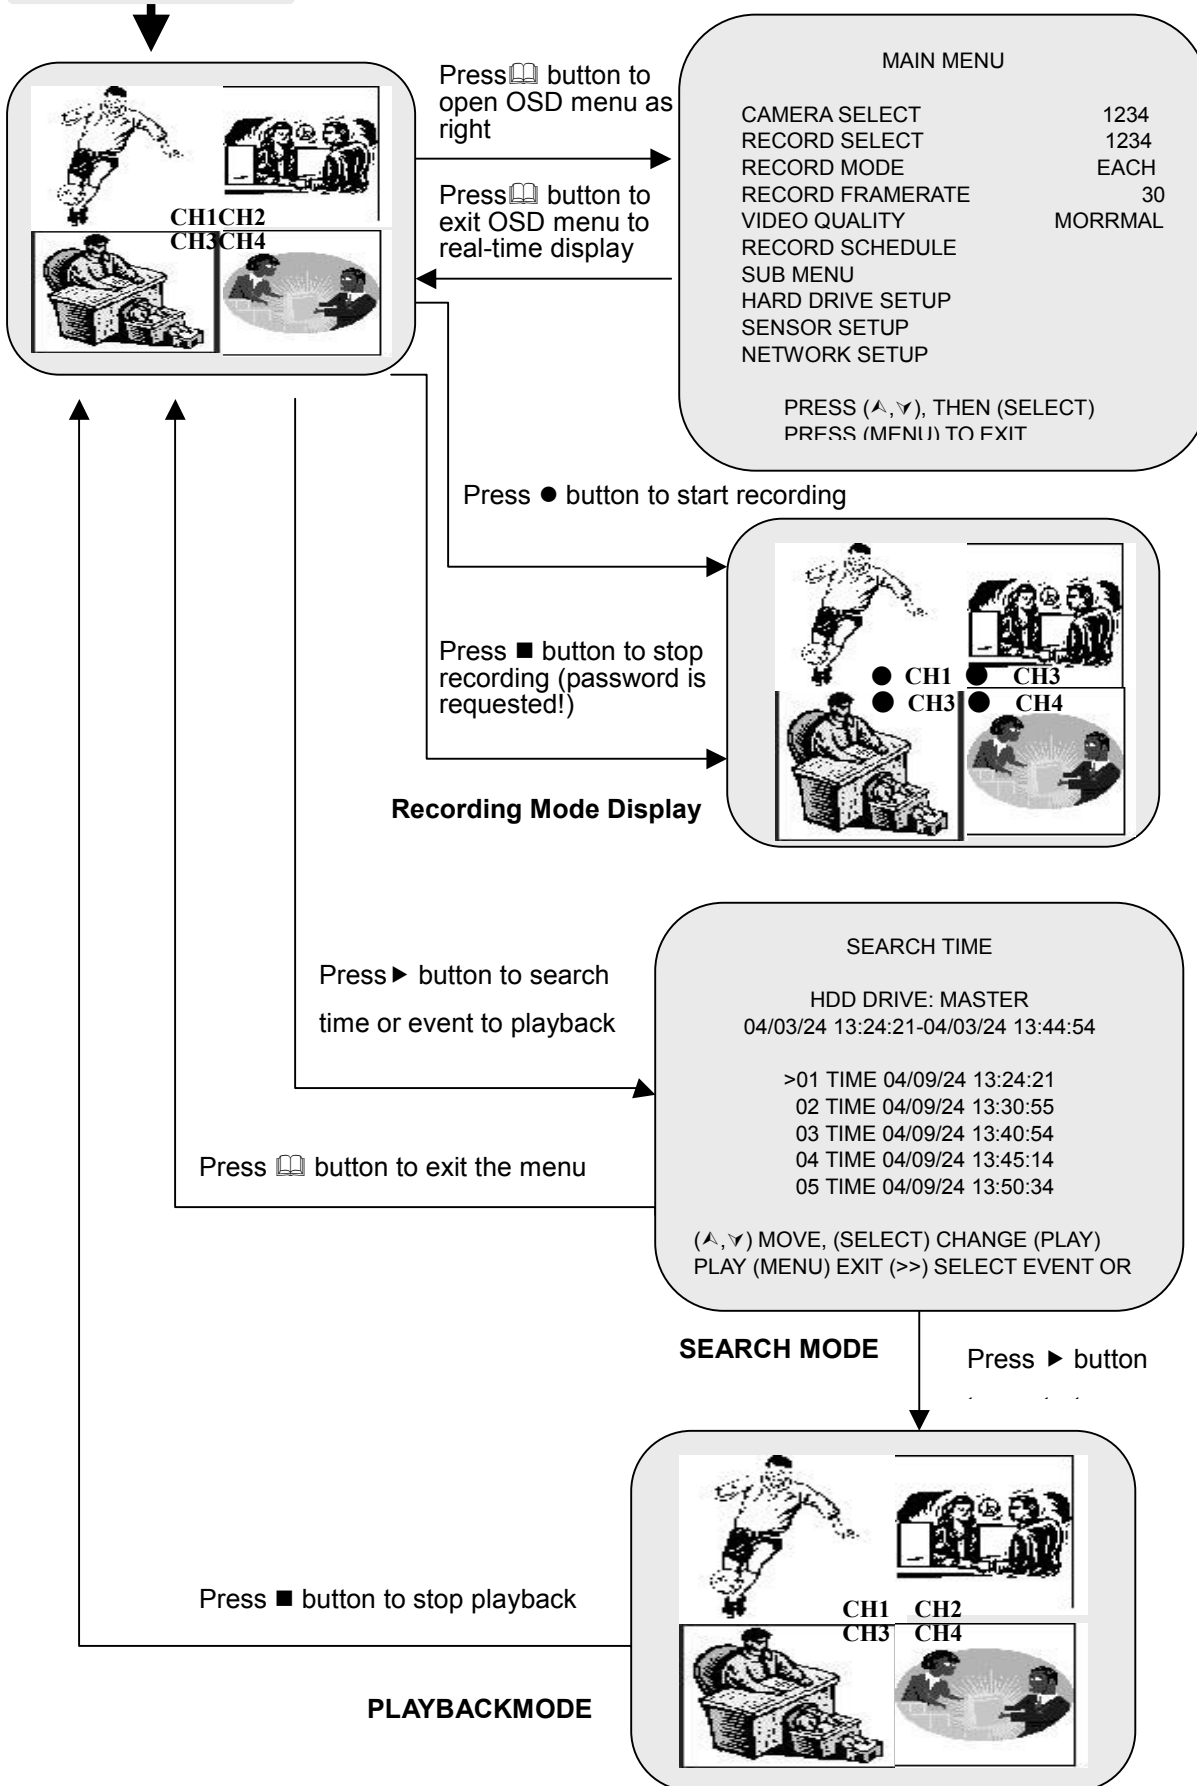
CH1CH2
CH3CH4

Press📖 button to open OSD menu as right

Press📖 button to exit OSD menu to real-time display

MAIN MENU

| | |
|---|---|
| CAMERA SELECT | 1234 |
| RECORD SELECT | 1234 |
| RECORD MODE | EACH |
| RECORD FRAMERATE | 30 |
| VIDEO QUALITY | MORRMAL |
| RECORD SCHEDULE | |
| SUB MENU | |
| HARD DRIVE SETUP | |
| SENSOR SETUP | |
| NETWORK SETUP | |

PRESS (⅄,⅄), THEN (SELECT)
PRESS (MENU) TO EXIT

Press ● button to start recording

Press ■ button to stop recording (password is requested!)

● CH1 ● CH3
● CH3 ● CH4

Recording Mode Display

Press ▶ button to search time or event to playback

SEARCH TIME

HDD DRIVE: MASTER
04/03/24 13:24:21-04/03/24 13:44:54

>01 TIME 04/09/24 13:24:21
02 TIME 04/09/24 13:30:55
03 TIME 04/09/24 13:40:54
04 TIME 04/09/24 13:45:14
05 TIME 04/09/24 13:50:34

(⅄,⅄) MOVE, (SELECT) CHANGE (PLAY) PLAY (MENU) EXIT (>>) SELECT EVENT OR

Press 📖 button to exit the menu

SEARCH MODE

Press ▶ button
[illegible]

CH1 CH2
CH3 CH4

Press ■ button to stop playback

PLAYBACKMODE